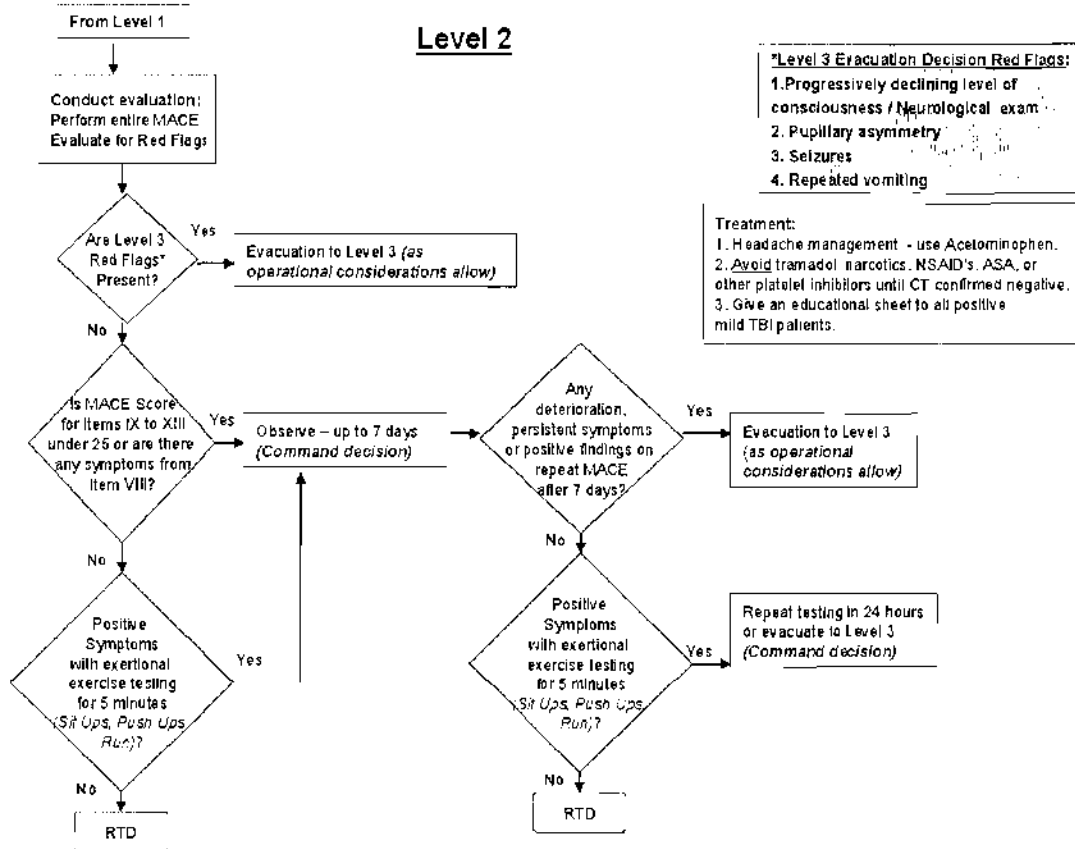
From Level 1

Level 2

Conduct evaluation:
Perform entire MACE
Evaluate for Red Flags

Are Level 3 Red Flags* Present?

Yes

Evacuation to Level 3 *(as operational considerations allow)*

No

Is MACE Score for Items IX to XIII under 25 or are there any symptoms from Item VIII?

Yes

Observe – up to 7 days *(Command decision)*

Any deterioration, persistent symptoms or positive findings on repeat MACE after 7 days?

Yes

Evacuation to Level 3 *(as operational considerations allow)*

No

No

Positive Symptoms with exertional exercise testing for 5 minutes *(Sit Ups, Push Ups, Run)*?

Yes

No

RTD

Positive Symptoms with exertional exercise testing for 5 minutes *(Sit Ups, Push Ups, Run)*?

Yes

Repeat testing in 24 hours or evacuate to Level 3 *(Command decision)*

No

RTD

*Level 3 Evacuation Decision Red Flags:
1. Progressively declining level of consciousness / Neurological exam
2. Pupillary asymmetry
3. Seizures
4. Repeated vomiting

Treatment:
1. Headache management - use Acetominophen.
2. Avoid tramadol narcotics, NSAID's, ASA, or other platelet inhibitors until CT confirmed negative.
3. Give an educational sheet to all positive mild TBI patients.